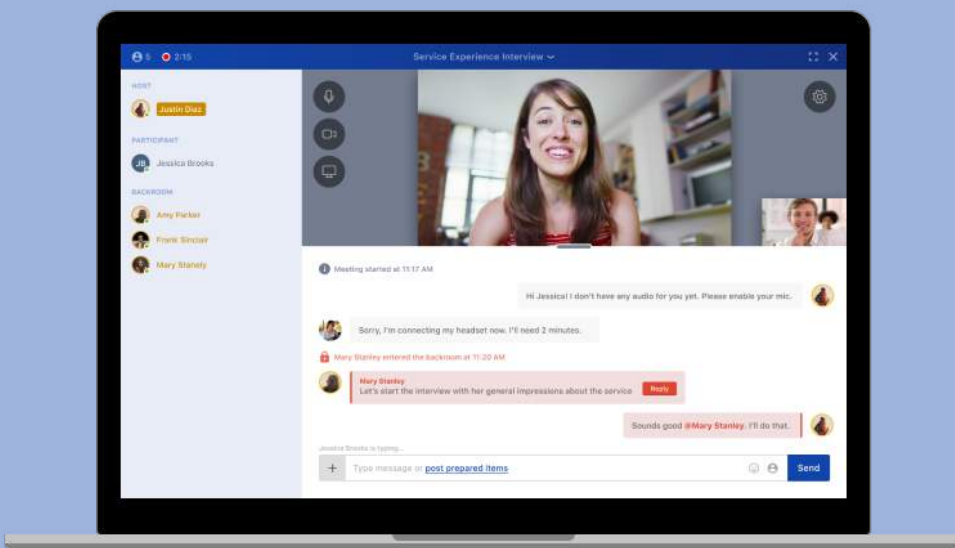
5 2:15

Service Experience Interview

HOST

Justin Diaz

PARTICIPANT

JB Jessica Brooks

BACKROOM

Amy Parker

Frank Sinclair

Mary Stanley

Meeting started at 11:17 AM

Hi Jessica! I don't have any audio for you yet. Please enable your mic.

Sorry, I'm connecting my headset now. I'll need 2 minutes.

Mary Stanley entered the backroom at 11:20 AM

Mary Stanley
Let's start the interview with her general impressions about the service

Reply

Sounds good @Mary Stanley. I'll do that.

Jessica Brooks is typing...

+ Type message or post prepared items

Send